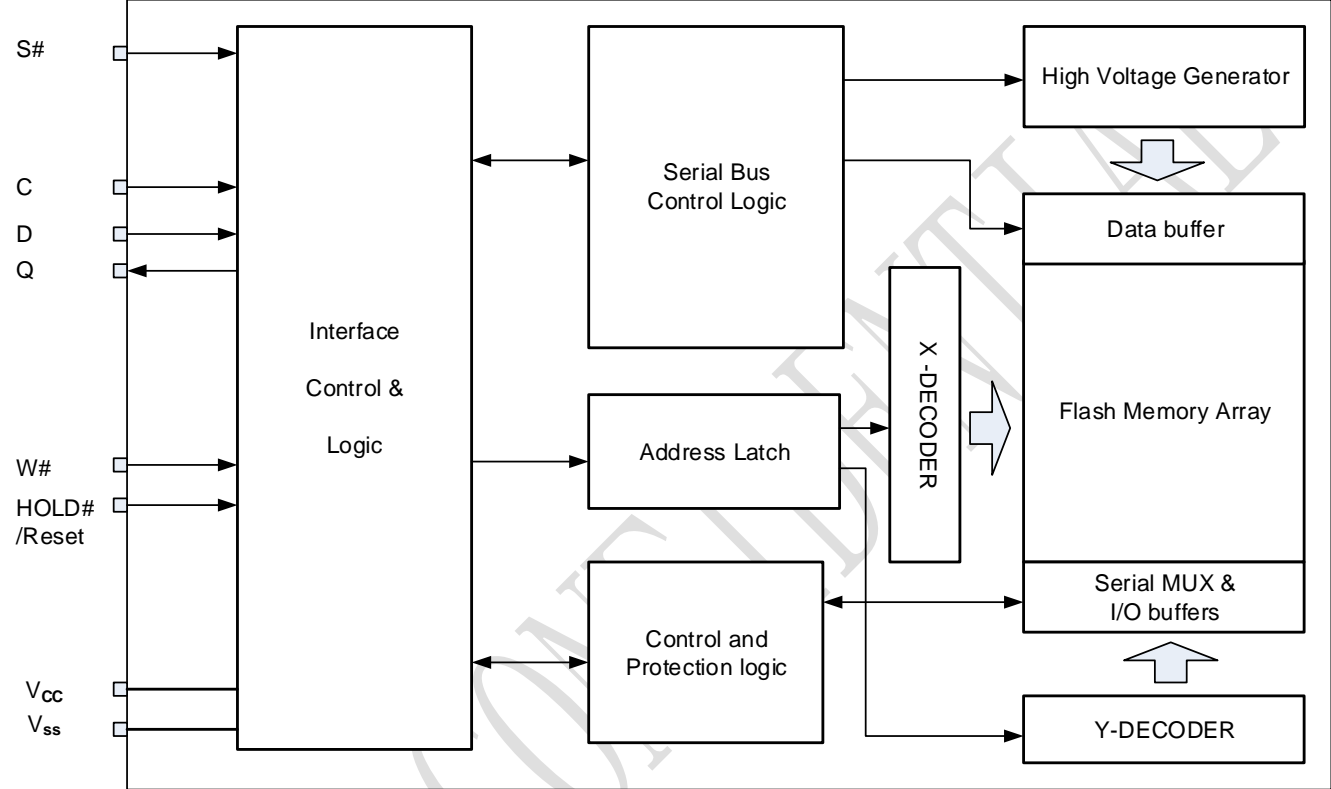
S#

C

D

Q

W#

HOLD#
/Reset

$V_{CC}$

$V_{ss}$

Interface
Control &
Logic

Serial Bus
Control Logic

Address Latch

Control and
Protection logic

X-DECODER

High Voltage Generator

Data buffer

Flash Memory Array

Serial MUX &
I/O buffers

Y-DECODER

CONFIDENTIAL